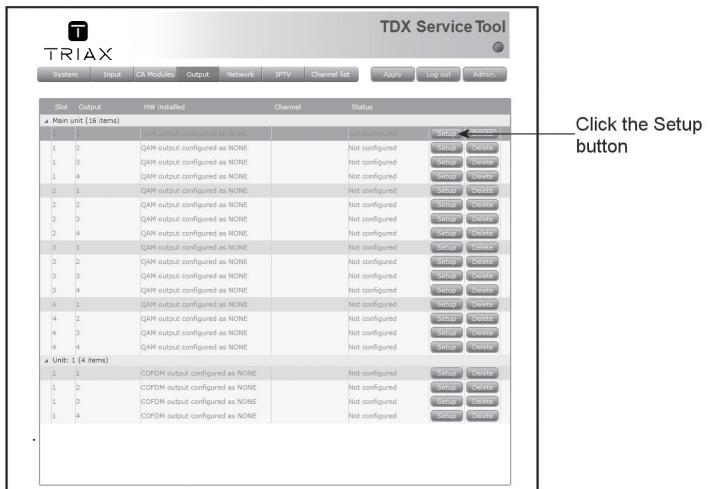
TRIAX

TDX Service Tool

System | Input | CA Modules | Output | Network | IPTV | Channel list | Apply | Log out | Admin.

| Slot | Output | HW installed | Channel | Status | | |
|---|---|---|---|---|---|---|
| Main unit (16 items) | | | | | | |
| 1 | 1 | QAM output configured as NONE | | Not configured | Setup | Delete |
| 1 | 2 | QAM output configured as NONE | | Not configured | Setup | Delete |
| 1 | 3 | QAM output configured as NONE | | Not configured | Setup | Delete |
| 1 | 4 | QAM output configured as NONE | | Not configured | Setup | Delete |
| 2 | 1 | QAM output configured as NONE | | Not configured | Setup | Delete |
| 2 | 2 | QAM output configured as NONE | | Not configured | Setup | Delete |
| 2 | 3 | QAM output configured as NONE | | Not configured | Setup | Delete |
| 2 | 4 | QAM output configured as NONE | | Not configured | Setup | Delete |
| 3 | 1 | QAM output configured as NONE | | Not configured | Setup | Delete |
| 3 | 2 | QAM output configured as NONE | | Not configured | Setup | Delete |
| 3 | 3 | QAM output configured as NONE | | Not configured | Setup | Delete |
| 3 | 4 | QAM output configured as NONE | | Not configured | Setup | Delete |
| 4 | 1 | QAM output configured as NONE | | Not configured | Setup | Delete |
| 4 | 2 | QAM output configured as NONE | | Not configured | Setup | Delete |
| 4 | 3 | QAM output configured as NONE | | Not configured | Setup | Delete |
| 4 | 4 | QAM output configured as NONE | | Not configured | Setup | Delete |
| Unit: 1 (4 items) | | | | | | |
| 1 | 1 | COFDM output configured as NONE | | Not configured | Setup | Delete |
| 1 | 2 | COFDM output configured as NONE | | Not configured | Setup | Delete |
| 1 | 3 | COFDM output configured as NONE | | Not configured | Setup | Delete |
| 1 | 4 | COFDM output configured as NONE | | Not configured | Setup | Delete |

Click the Setup button